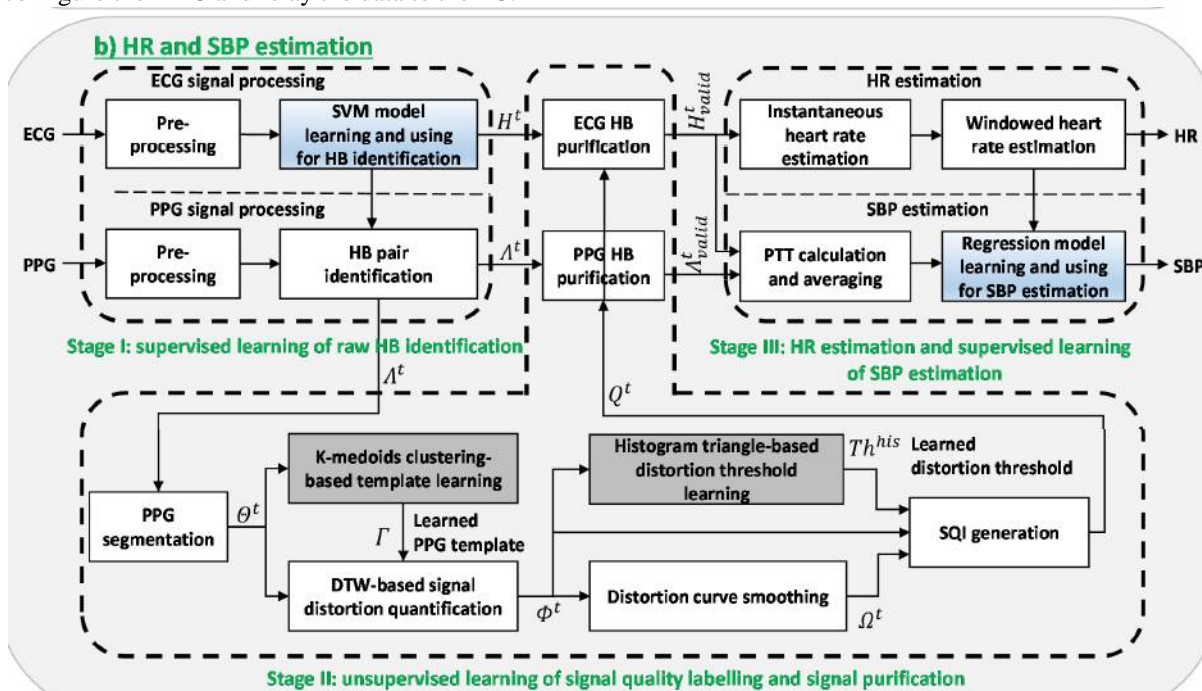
b) HR and SBP estimation

ECG signal processing

ECG

Pre-processing

SVM model learning and using for HB identification

$H^t$

PPG signal processing

PPG

Pre-processing

HB pair identification

$\Lambda^t$

Stage I: supervised learning of raw HB identification

ECG HB purification

PPG HB purification

$H^t_{valid}$

$\Lambda^t_{valid}$

HR estimation

Instantaneous heart rate estimation

Windowed heart rate estimation

HR

SBP estimation

PTT calculation and averaging

Regression model learning and using for SBP estimation

SBP

Stage III: HR estimation and supervised learning of SBP estimation

$\Lambda^t$

$Q^t$

PPG segmentation

$\Theta^t$

K-medoids clustering-based template learning

$\Gamma$

Learned PPG template

DTW-based signal distortion quantification

$\Phi^t$

Histogram triangle-based distortion threshold learning

$Th^{his}$ Learned distortion threshold

Distortion curve smoothing

$\Omega^t$

SQI generation

Stage II: unsupervised learning of signal quality labelling and signal purification